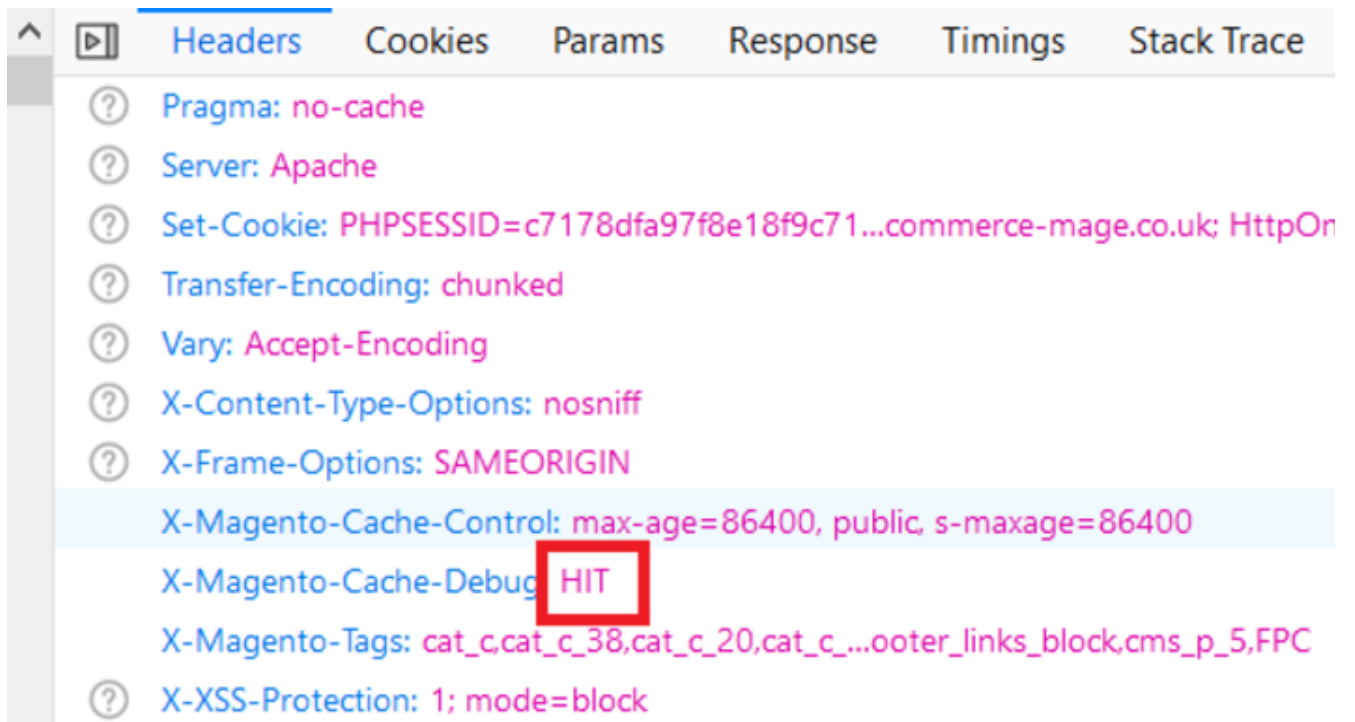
Headers Cookies Params Response Timings Stack Trace

Pragma: no-cache
Server: Apache
Set-Cookie: PHPSESSID=c7178dfa97f8e18f9c71...commerce-mage.co.uk; HttpOn
Transfer-Encoding: chunked
Vary: Accept-Encoding
X-Content-Type-Options: nosniff
X-Frame-Options: SAMEORIGIN
X-Magento-Cache-Control: max-age=86400, public, s-maxage=86400
X-Magento-Cache-Debug HIT
X-Magento-Tags: cat_c,cat_c_38,cat_c_20,cat_c_...ooter_links_block,cms_p_5,FPC
X-XSS-Protection: 1; mode=block